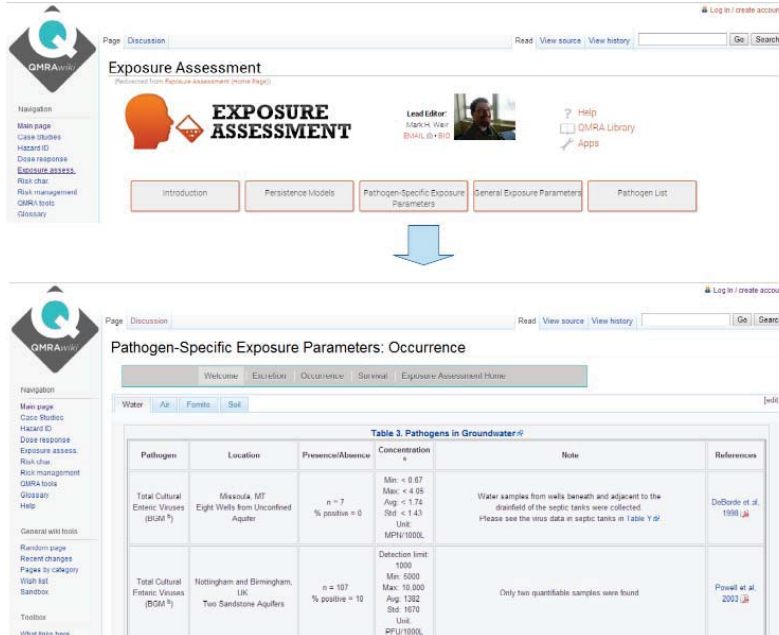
Log in / create accou

QMRAwiki

Page Discussion

Read View source View history Go Search

Exposure Assessment

(Redirected from Exposure Assessment (Home Page))

Navigation
Main page
Case Studies
Hazard ID
Dose response
Exposure assess.
Risk char.
Risk management
QMRA tools
Glossary

EXPOSURE ASSESSMENT

Lead Editor:
Mark H. Weir
EMAIL • BIO

Help
QMRA Library
Apps

Introduction
Persistence Models
Pathogen-Specific Exposure Parameters
General Exposure Parameters
Pathogen List

Log in / create accou

QMRAwiki

Page Discussion

Read View source View history Go Search

Pathogen-Specific Exposure Parameters: Occurrence

Welcome Excretion Occurrence Survival Exposure Assessment Home

Water Air Fomite Soil

[edit]

Navigation
Main page
Case Studies
Hazard ID
Dose response
Exposure assess.
Risk char.
Risk management
QMRA tools
Glossary
Help

General wiki tools
Random page
Recent changes
Pages by category
Wish list
Sandbox

Toolbox
What links here

Table 3. Pathogens in Groundwater

| Pathogen | Location | Presence/Absence | Concentration a | Note | References |
|---|---|---|---|---|---|
| Total Cultural Enteric Viruses (BGM b) | Missoula, MT Eight Wells from Unconfined Aquifer | n = 7 % positive = 0 | Min: < 0.67 Max: < 4.06 Avg: < 1.74 Std: < 1.43 Unit: MPN/1000L | Water samples from wells beneath and adjacent to the drainfield of the septic tanks were collected. Please see the virus data in septic tanks in Table Y | DeBorde et al. 1998 |
| Total Cultural Enteric Viruses (BGM b) | Nottingham and Birmingham, UK Two Sandstone Aquifers | n = 107 % positive = 10 | Detection limit: 1000 Min: 5000 Max: 10,000 Avg: 1382 Std: 1670 Unit: PFU/1000L | Only two quantifiable samples were found | Powell et al. 2003 |